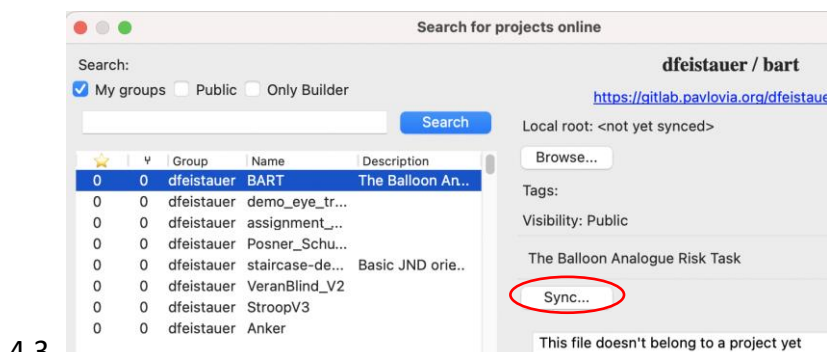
Search for projects online

Search:
My groups Public Only Builder

Search

| ☆ | Ɏ | Group | Name | Description |
|---|---|---|---|---|
| 0 | 0 | dfeistauer | BART | The Balloon An... |
| 0 | 0 | dfeistauer | demo_eye_tr... | |
| 0 | 0 | dfeistauer | assignment_... | |
| 0 | 0 | dfeistauer | Posner_Schu... | |
| 0 | 0 | dfeistauer | staircase-de... | Basic JND orie.. |
| 0 | 0 | dfeistauer | VeranBlind_V2 | |
| 0 | 0 | dfeistauer | StroopV3 | |
| 0 | 0 | dfeistauer | Anker | |

dfeistauer / bart

https://gitlab.pavlovia.org/dfeistaue

Local root: <not yet synced>

Browse...

Tags:

Visibility: Public

The Balloon Analogue Risk Task

Sync...

This file doesn't belong to a project yet

4.3